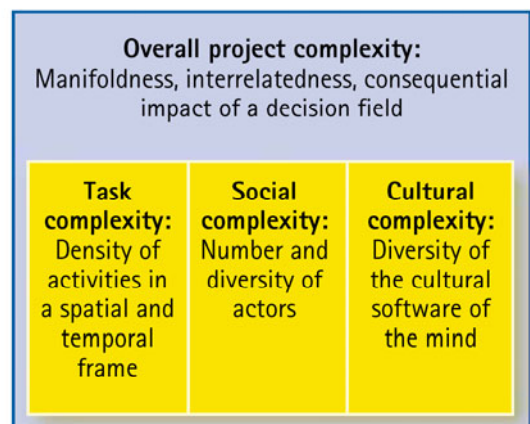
**Overall project complexity:**
Manifoldness, interrelatedness, consequential impact of a decision field

**Task complexity:**
Density of activities in a spatial and temporal frame

**Social complexity:**
Number and diversity of actors

**Cultural complexity:**
Diversity of the cultural software of the mind